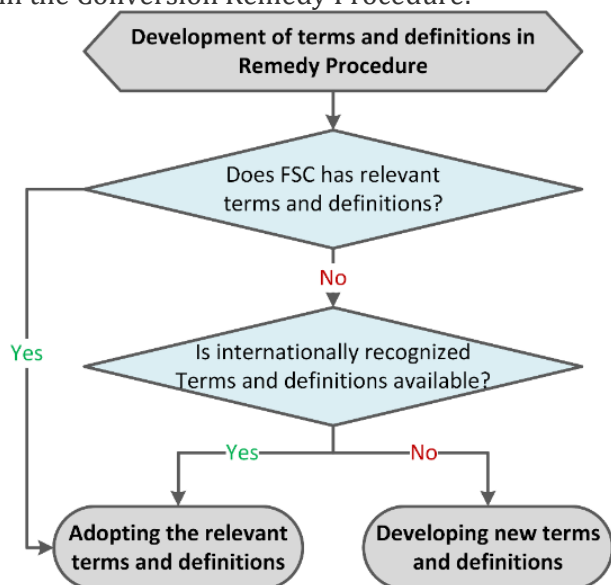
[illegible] the Conversion Remedy Procedure.

Development of terms and definitions in Remedy Procedure

Does FSC has relevant terms and definitions?

No

Yes

Is internationally recognized Terms and definitions available?

Yes

No

Adopting the relevant terms and definitions

Developing new terms and definitions